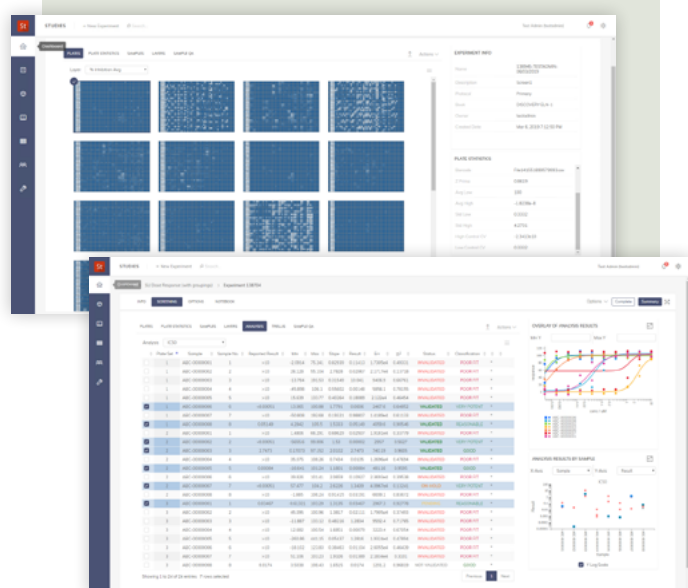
STUDIES + New Experiment

Dashboard

PLATES PLATE STATISTICS SAMPLES LAYERS SAMPLE QA

Actions

EXPERIMENT INFO

PLATE STATISTICS

STUDIES + New Experiment

Experiment 1/BT04

INFO SCREENING OPTIONS NOTEBOOK

Options Complete Summary

PLATES PLATE STATISTICS SAMPLES LAYERS ANALYSES TRELLIS SAMPLE QA

Analysis: IC50

Actions

OVERLAY OF ANALYSIS RESULTS

ANALYSIS RESULTS BY SAMPLE

| | Plate Set | Sample | Sample No | Reported Result | Min | Max | Slope | Result | Err | R2 | Status | Classification |
|---|---|---|---|---|---|---|---|---|---|---|---|---|
| | 1 | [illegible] | 1 | | | | | | | | INVALIDATED | POOR FIT |
| | 1 | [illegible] | 2 | | | | | | | | INVALIDATED | POOR FIT |
| | 1 | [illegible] | 3 | | | | | | | | INVALIDATED | POOR FIT |
| | 1 | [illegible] | 4 | | | | | | | | VALIDATED | |
| | 1 | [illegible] | 5 | | | | | | | | VALIDATED | GOOD |
| | 1 | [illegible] | 6 | | | | | | | | INVALIDATED | POOR FIT |
| | 1 | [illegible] | 7 | | | | | | | | VALIDATED | |
| | 1 | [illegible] | 8 | | | | | | | | INVALIDATED | POOR FIT |

Showing 1 to 24 of 24 entries

Previous 1 Next